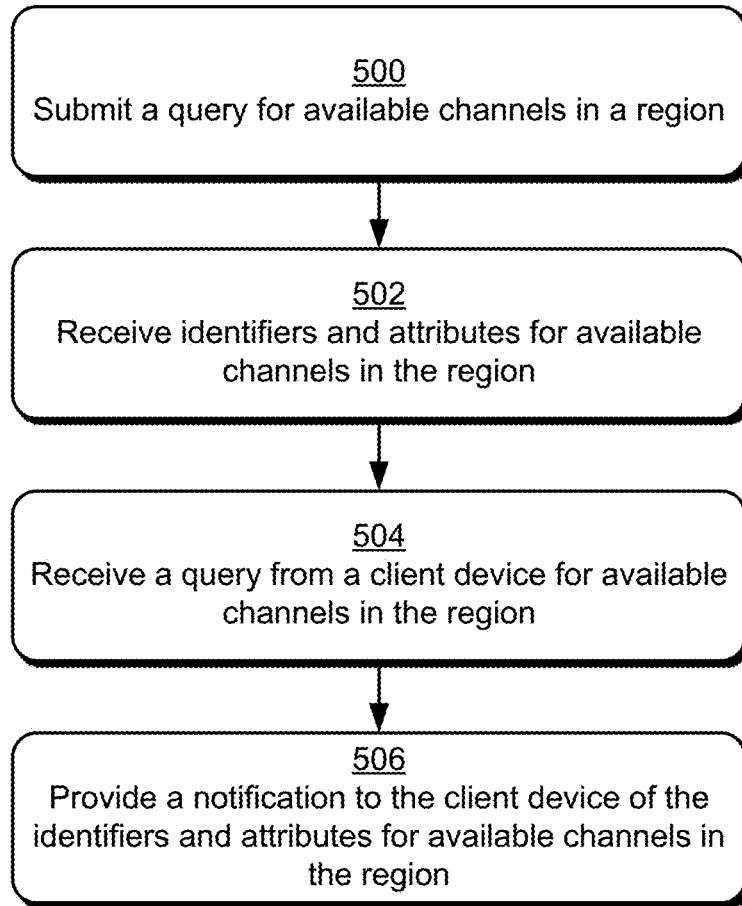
500
Submit a query for available channels in a region

502
Receive identifiers and attributes for available channels in the region

504
Receive a query from a client device for available channels in the region

506
Provide a notification to the client device of the identifiers and attributes for available channels in the region